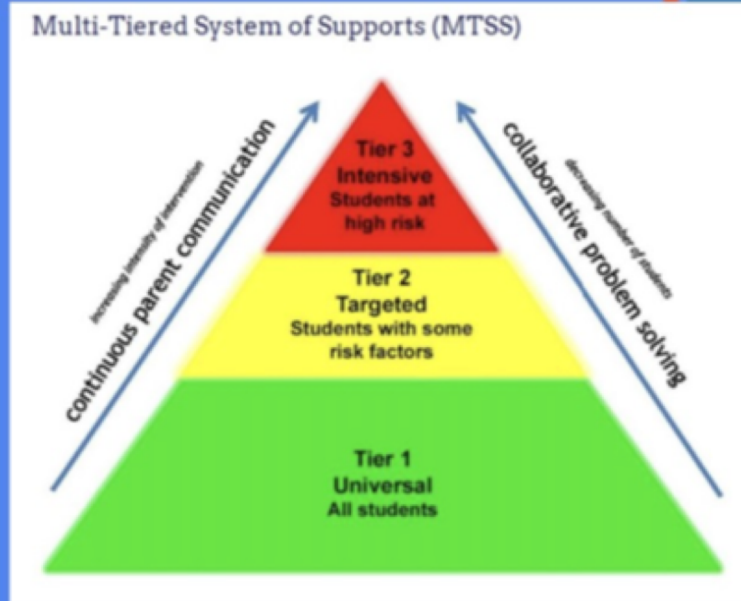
Multi-Tiered System of Supports (MTSS)

increasing intensity of intervention

continuous parent communication

Tier 3
Intensive
Students at high risk

Tier 2
Targeted
Students with some risk factors

Tier 1
Universal
All students

decreasing number of students

collaborative problem solving